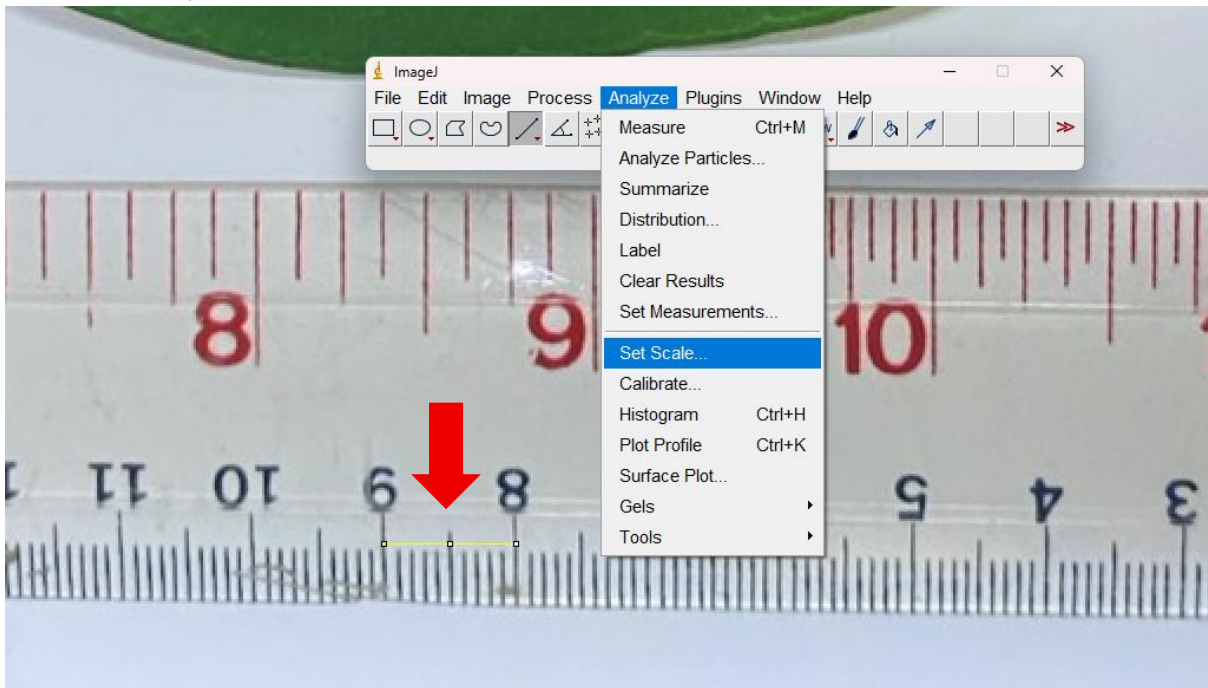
ImageJ

File Edit Image Process Analyze Plugins Window Help

Measure Ctrl+M
Analyze Particles...
Summarize
Distribution...
Label
Clear Results
Set Measurements...
Set Scale...
Calibrate...
Histogram Ctrl+H
Plot Profile Ctrl+K
Surface Plot...
Gels
Tools

8 9 10

11 10 9 8 5 4 3